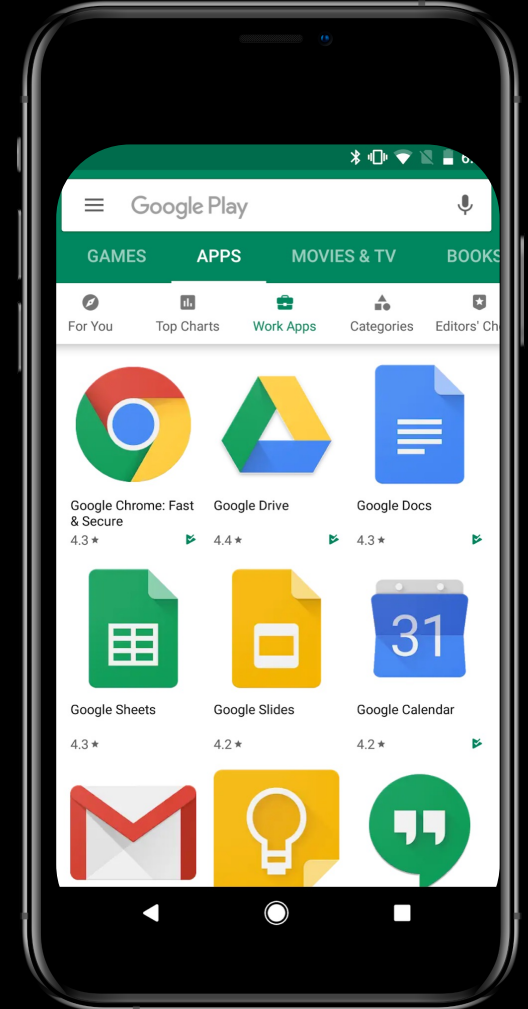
Google Play

GAMES APPS MOVIES & TV BOOKS

For You Top Charts Work Apps Categories Editors' Ch

Google Chrome: Fast & Secure
4.3 ★

Google Drive
4.4 ★

Google Docs
4.3 ★

Google Sheets
4.3 ★

Google Slides
4.2 ★

31
Google Calendar
4.2 ★